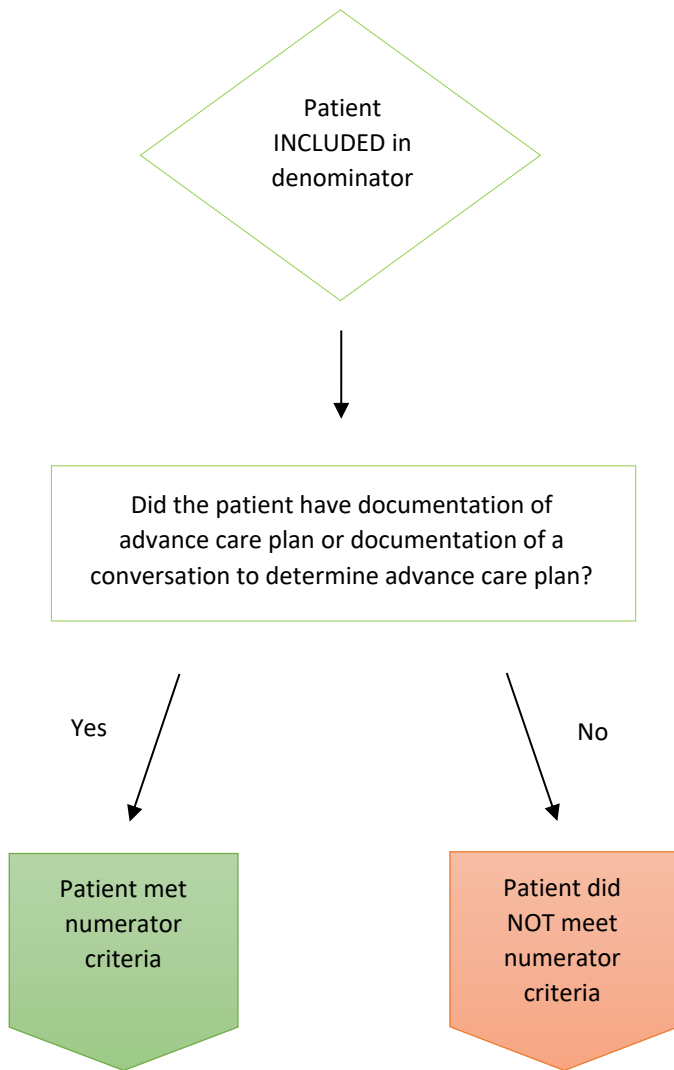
Patient INCLUDED in denominator

Did the patient have documentation of advance care plan or documentation of a conversation to determine advance care plan?

Yes

No

Patient met numerator criteria

Patient did NOT meet numerator criteria